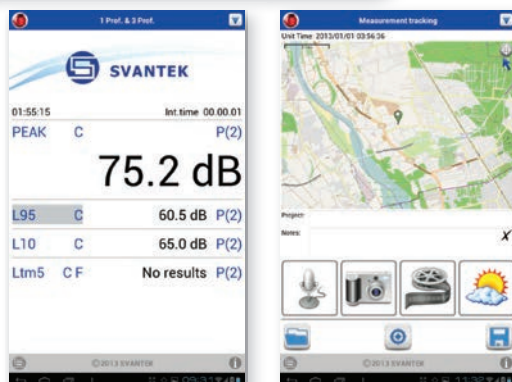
1 Prof. & 3 Prof.

SVANTEK

01:55:15 Int.time 00:00:01

PEAK C P(2)

75.2 dB

L95 C 60.5 dB P(2)

L10 C 65.0 dB P(2)

Ltm5 C F No results P(2)

©2013 SVANTEK

Measurement tracking

Unit Time: 2013/01/01 03:56:36

Project:

Notes:

©2013 SVANTEK